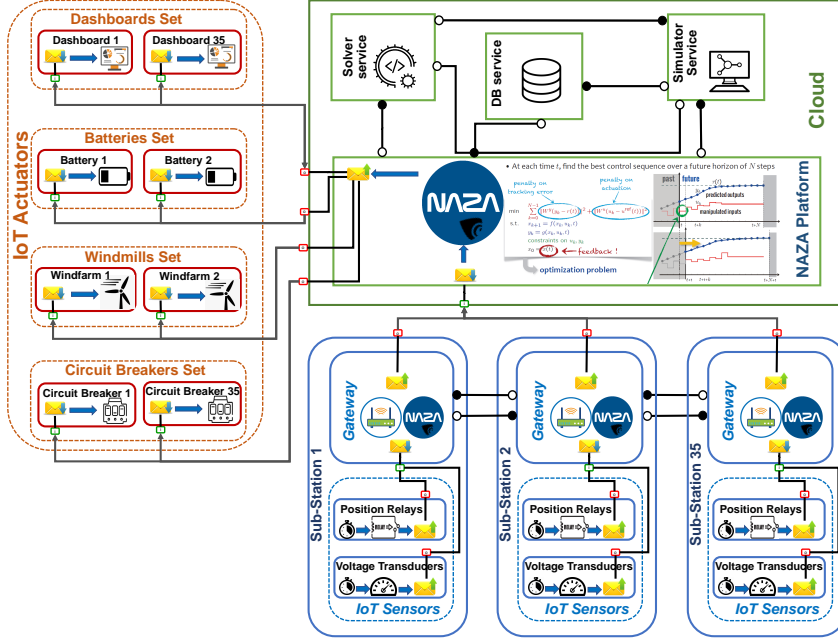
IoT Actuators

Dashboards Set
Dashboard 1
Dashboard 35

Batteries Set
Battery 1
Battery 2

Windmills Set
Windfarm 1
Windfarm 2

Circuit Breakers Set
Circuit Breaker 1
Circuit Breaker 35

Cloud

Solver service
DB service
Simulator Service

NAZA Platform
NAZA
• At each time $t_k$ find the best control sequence over a future horizon of $N$ steps
penalty on tracking error
penalty on actuation
past
future
predicted outputs
manipulated inputs
$t+k$
$t+N$
constraints on $u_k, y_k$
feedback !
optimization problem
$t+k$
$t+N$

Gateway
NAZA
Sub-Station 1
Position Relays
Voltage Transducers
IoT Sensors

Gateway
NAZA
Sub-Station 2
Position Relays
Voltage Transducers
IoT Sensors

Gateway
NAZA
Sub-Station 35
Position Relays
Voltage Transducers
IoT Sensors